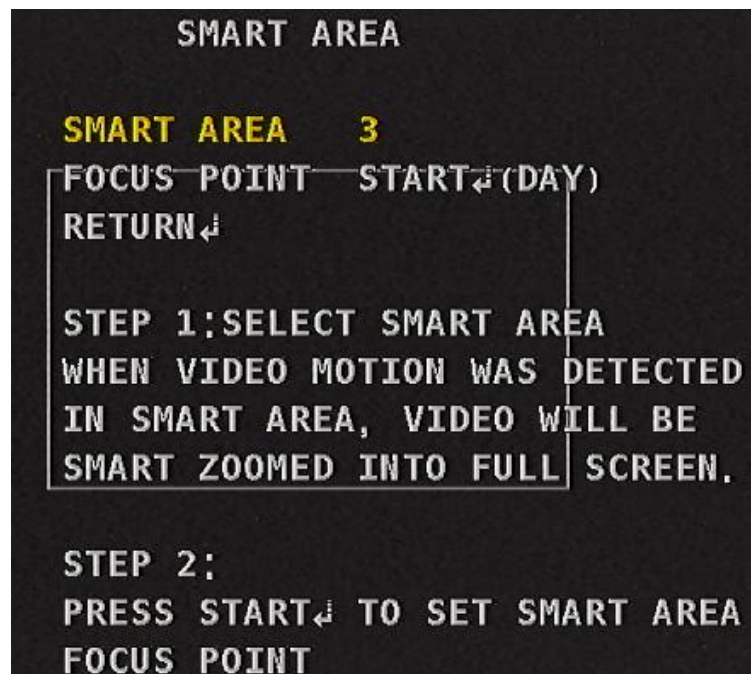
SMART AREA

SMART AREA 3
FOCUS POINT START↲(DAY)
RETURN↲

STEP 1:SELECT SMART AREA
WHEN VIDEO MOTION WAS DETECTED
IN SMART AREA, VIDEO WILL BE
SMART ZOOMED INTO FULL SCREEN.

STEP 2:
PRESS START↲ TO SET SMART AREA
FOCUS POINT